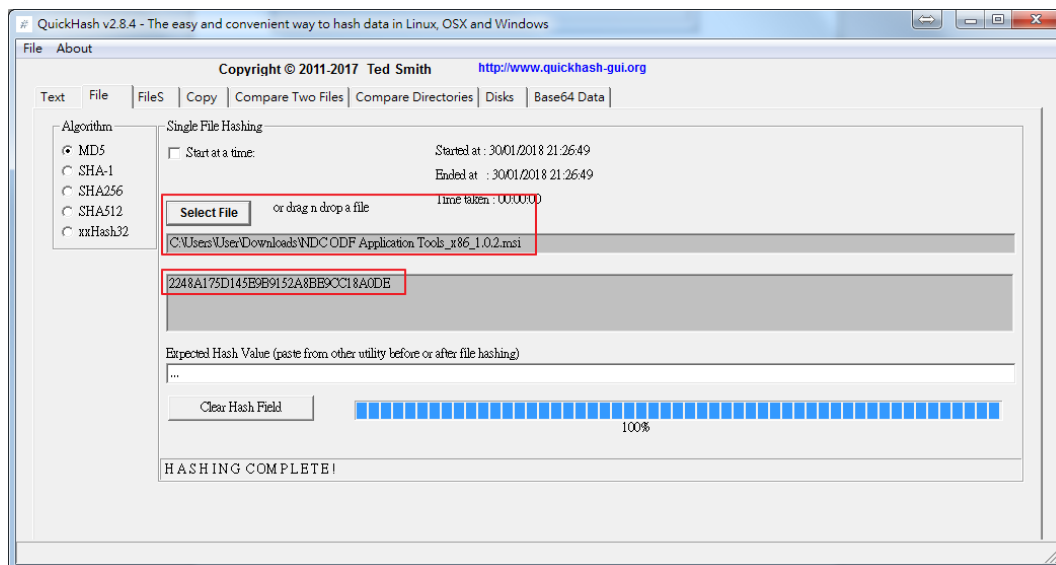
QuickHash v2.8.4 - The easy and convenient way to hash data in Linux, OSX and Windows

File About

Copyright © 2011-2017 Ted Smith http://www.quickhash-gui.org

Text | File | FileS | Copy | Compare Two Files | Compare Directories | Disks | Base64 Data

Algorithm
MD5
SHA-1
SHA256
SHA512
xxHash32

Single File Hashing

Start at a time:

Started at : 30/01/2018 21:26:49

Ended at : 30/01/2018 21:26:49

Time taken : 00:00:00

Select File

or drag n drop a file

C:\Users\User\Downloads\NDC ODF Application Tools_x86_1.0.2.msi

2248A175D145E9B9152A8BE9CC18A0DE

Expected Hash Value (paste from other utility before or after file hashing)

...

Clear Hash Field

100%

HASHING COMPLETE!